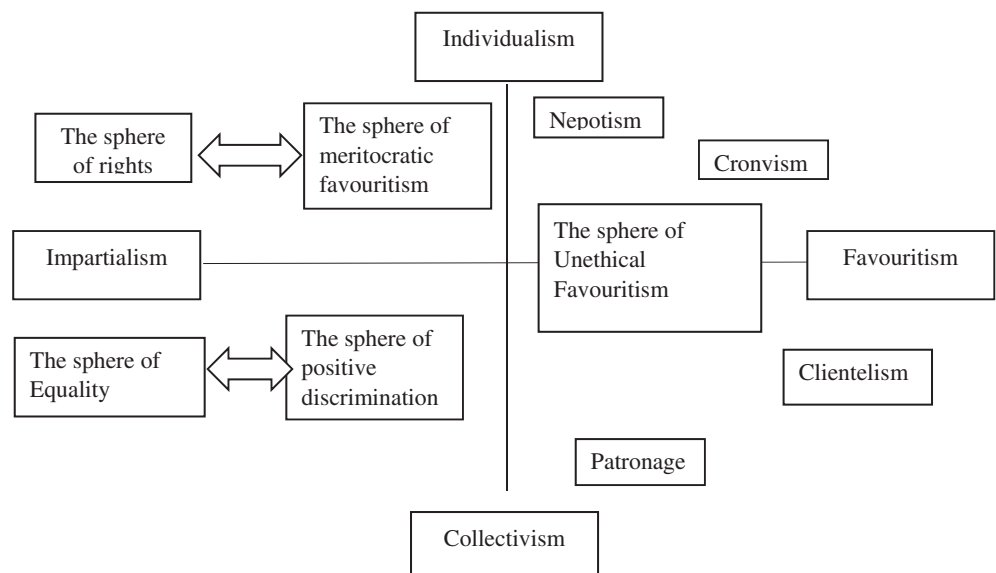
Individualism

The sphere of rights

The sphere of meritocratic favouritism

Nepotism

Cronvism

Impartialism

The sphere of Unethical Favouritism

Favouritism

The sphere of Equality

The sphere of positive discrimination

Clientelism

Patronage

Collectivism